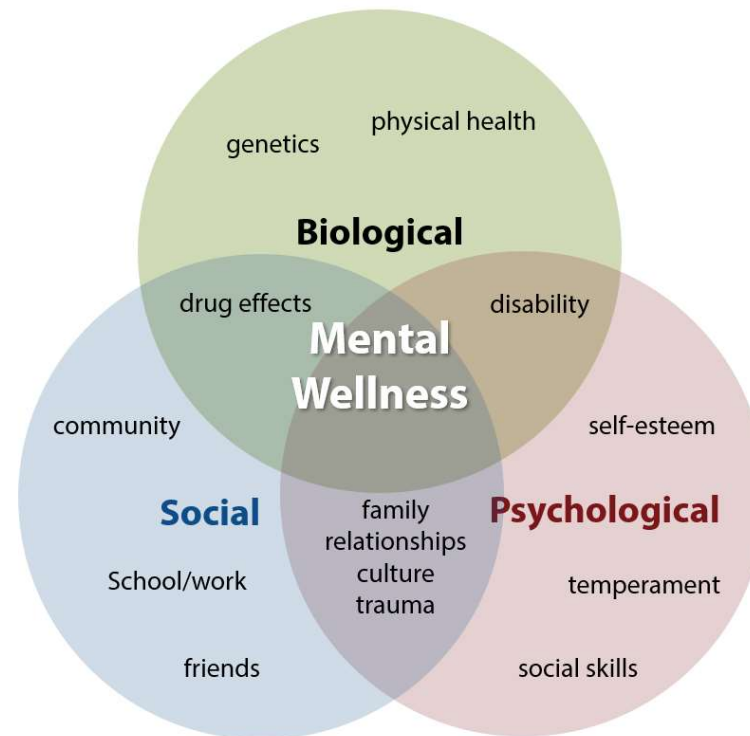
physical health
genetics

Biological

drug effects
disability

Mental Wellness

community
self-esteem

Social
family
relationships
culture
trauma
Psychological

School/work
temperament

friends
social skills